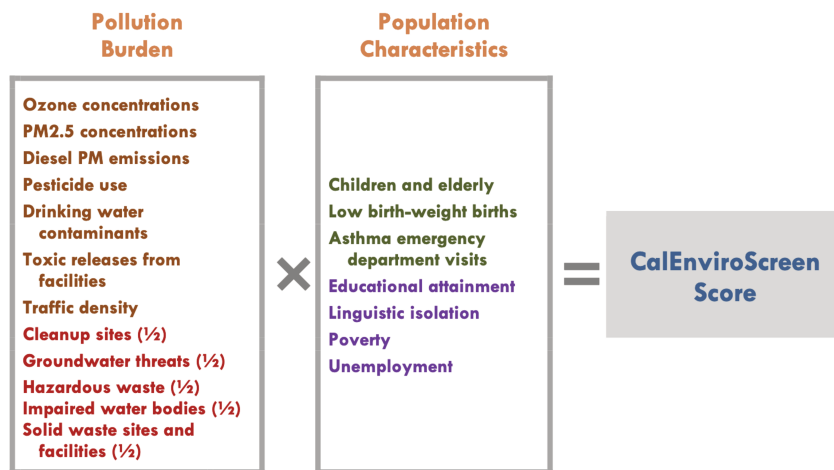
Pollution Burden

Ozone concentrations
PM2.5 concentrations
Diesel PM emissions
Pesticide use
Drinking water contaminants
Toxic releases from facilities
Traffic density
Cleanup sites (½)
Groundwater threats (½)
Hazardous waste (½)
Impaired water bodies (½)
Solid waste sites and facilities (½)

×

Population Characteristics

Children and elderly
Low birth-weight births
Asthma emergency department visits
Educational attainment
Linguistic isolation
Poverty
Unemployment

=

CalEnviroScreen Score